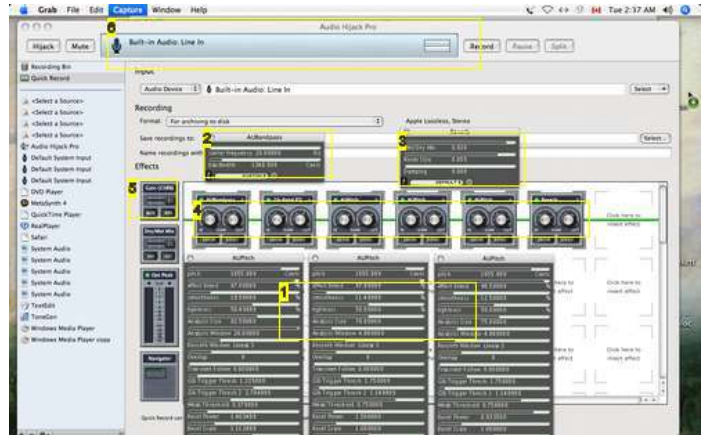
Grab File Edit Capture Window Help

Tue 2:37 AM

Audio Hijack Pro

6

Hijack Mute

Built-in Audio: Line In

Record Pause Split

Recording Bin

Quick Record

Input

Audio Device Built-in Audio: Line In

Select

Recording

Format: For archiving to disk

Apple Lossless, Stereo

Save recordings to:

2

AUBandpass

3

Select...

Name recordings with

Effects

5

4

1

AUPitch

AUPitch

AUPitch

Click here to insert effect

Click here to insert effect

<Select a Source>

<Select a Source>

<Select a Source>

<Select a Source>

<Select a Source>

Audio Hijack Pro

Default System Input

Default System Input

Default System Input

DVD Player

MetaSynth 4

QuickTime Player

RealPlayer

Safari

System Audio

System Audio

System Audio

System Audio

System Audio

TextEdit

ToneGen

Windows Media Player

Windows Media Player copy

Navigator

Quick Record can